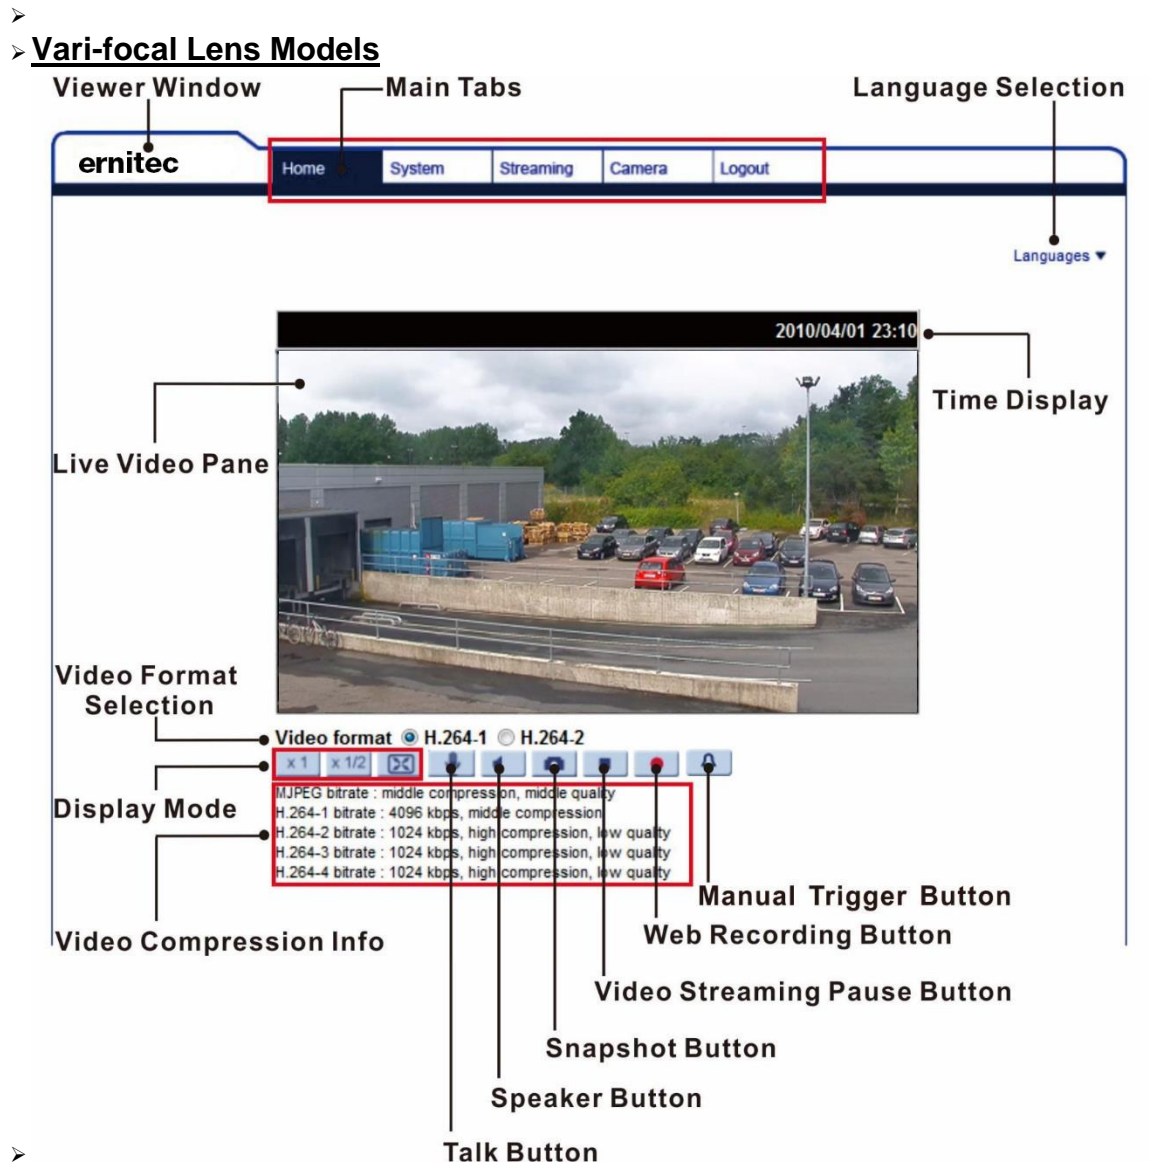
➢

➢ Vari-focal Lens Models

Viewer Window

Main Tabs

Language Selection

ernitec

Home System Streaming Camera Logout

Languages ▼

2010/04/01 23:10

Time Display

Live Video Pane

Video Format Selection

Video format H.264-1 H.264-2

x 1 x 1/2

Display Mode

MJPEG bitrate : middle compression, middle quality
H.264-1 bitrate : 4096 kbps, middle compression
H.264-2 bitrate : 1024 kbps, high compression, low quality
H.264-3 bitrate : 1024 kbps, high compression, low quality
H.264-4 bitrate : 1024 kbps, high compression, low quality

Manual Trigger Button

Web Recording Button

Video Compression Info

Video Streaming Pause Button

Snapshot Button

Speaker Button

➢

Talk Button